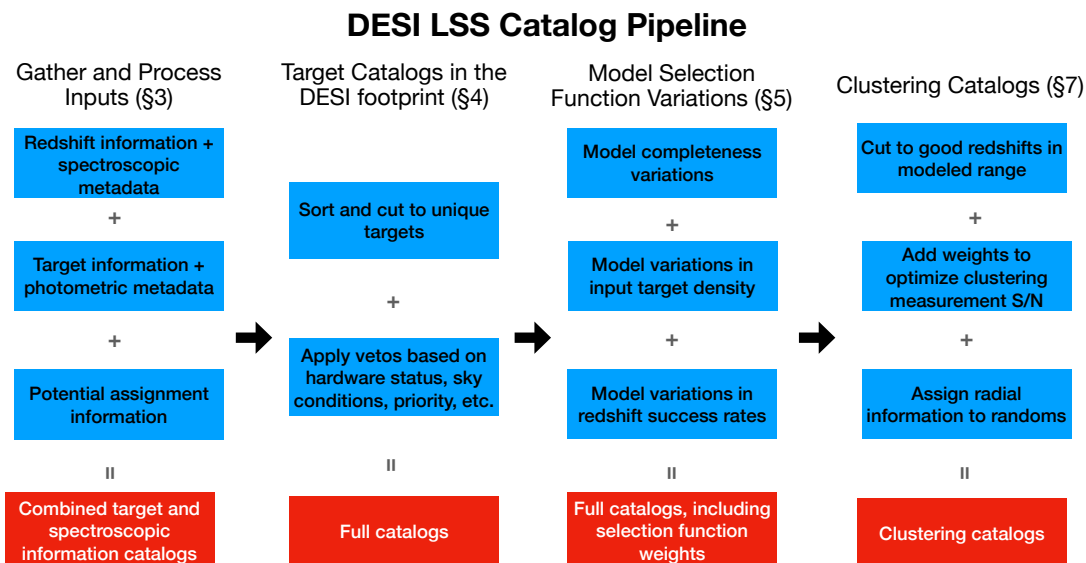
DESI LSS Catalog Pipeline

Gather and Process Inputs (§3)

Redshift information + spectroscopic metadata

+

Target information + photometric metadata

+

Potential assignment information

=

Combined target and spectroscopic information catalogs

Target Catalogs in the DESI footprint (§4)

Sort and cut to unique targets

+

Apply vetos based on hardware status, sky conditions, priority, etc.

=

Full catalogs

Model Selection Function Variations (§5)

Model completeness variations

+

Model variations in input target density

+

Model variations in redshift success rates

=

Full catalogs, including selection function weights

Clustering Catalogs (§7)

Cut to good redshifts in modeled range

+

Add weights to optimize clustering measurement S/N

+

Assign radial information to randoms

=

Clustering catalogs